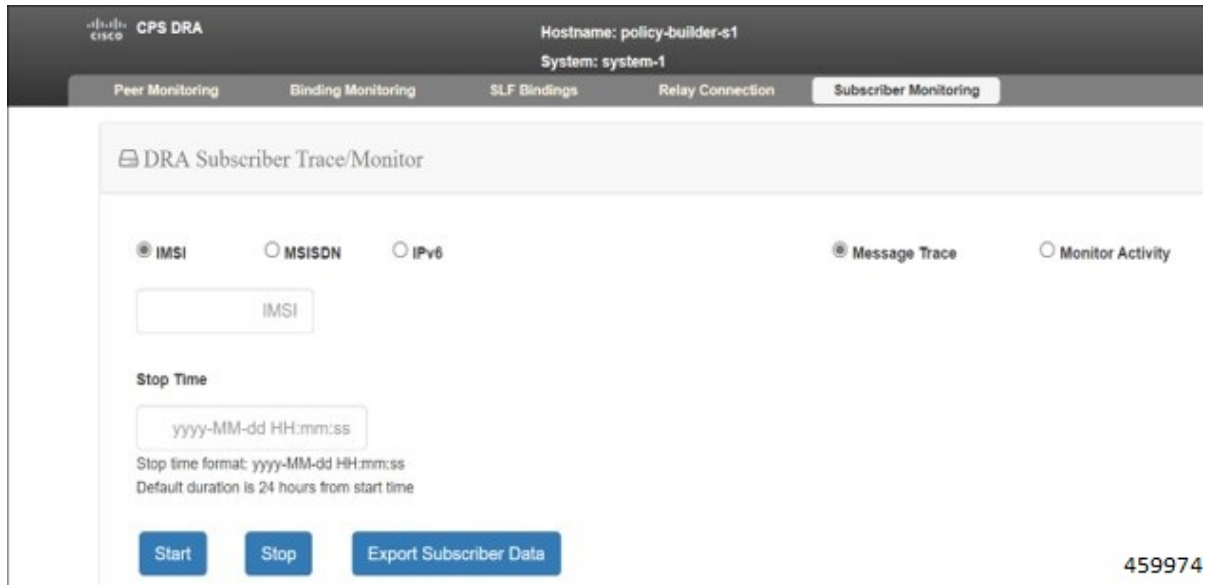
cisco CPS DRA

Hostname: policy-builder-s1
System: system-1

Peer Monitoring
Binding Monitoring
SLF Bindings
Relay Connection
Subscriber Monitoring

DRA Subscriber Trace/Monitor

IMSI
MSISDN
IPv6
Message Trace
Monitor Activity

IMSI

Stop Time

yyyy-MM-dd HH:mm:ss

Stop time format: yyyy-MM-dd HH:mm:ss
Default duration is 24 hours from start time

Start
Stop
Export Subscriber Data

459974